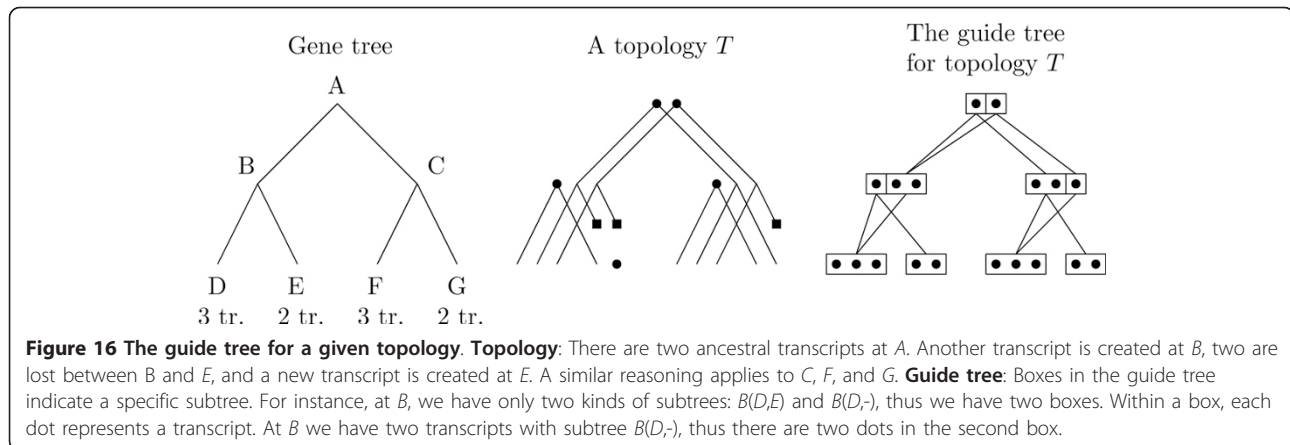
Gene tree

A

B

C

D
3 tr.

E
2 tr.

F
3 tr.

G
2 tr.

A topology $T$

The guide tree for topology $T$

**Figure 16 The guide tree for a given topology**. **Topology**: There are two ancestral transcripts at *A*. Another transcript is created at *B*, two are lost between B and *E*, and a new transcript is created at *E*. A similar reasoning applies to *C*, *F*, and *G*. **Guide tree**: Boxes in the guide tree indicate a specific subtree. For instance, at *B*, we have only two kinds of subtrees: *B*(*D*,*E*) and *B*(*D*,-), thus we have two boxes. Within a box, each dot represents a transcript. At *B* we have two transcripts with subtree *B*(*D*,-), thus there are two dots in the second box.